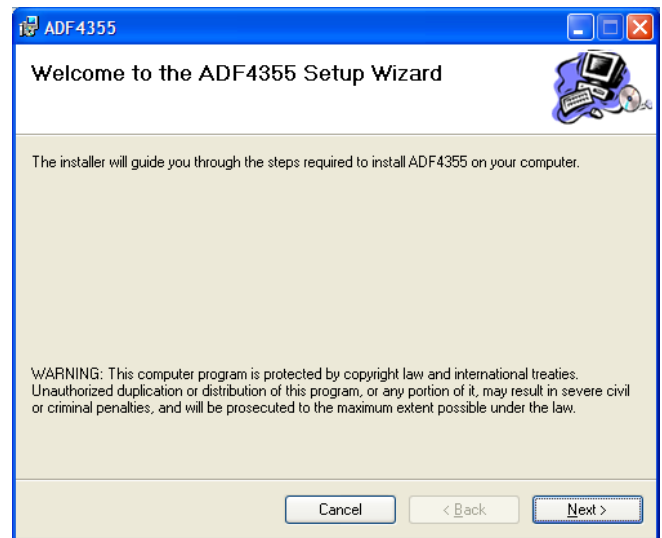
ADF4355

Welcome to the ADF4355 Setup Wizard

The installer will guide you through the steps required to install ADF4355 on your computer.

WARNING: This computer program is protected by copyright law and international treaties. Unauthorized duplication or distribution of this program, or any portion of it, may result in severe civil or criminal penalties, and will be prosecuted to the maximum extent possible under the law.

Cancel

< Back

Next >